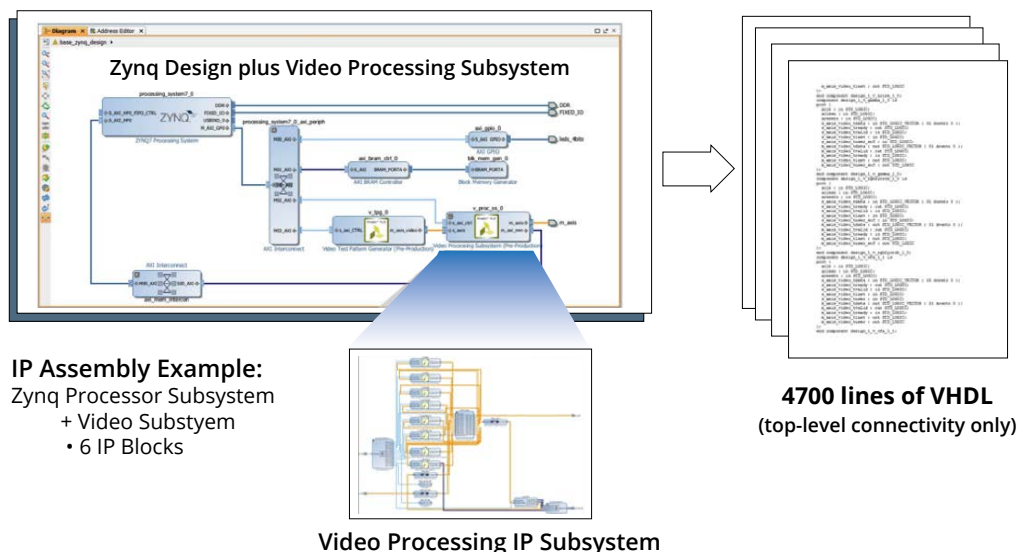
Diagram × Address Editor ×

base_zynq_design ▸

Zynq Design plus Video Processing Subsystem

processing_system7_0

ZYNQ

ZYNQ7 Processing System

DDR

FIXED_IO

processing_system7_0_axi_periph

AXI Interconnect

axi_gpio_0

AXI GPIO

leds_4bits

axi_bram_ctrl_0

AXI BRAM Controller

blk_mem_gen_0

Block Memory Generator

v_tpg_0

Video Test Pattern Generator (Pre-Production)

v_proc_ss_0

Video Processing Subsystem (Pre-Production)

m_axis

AXI Interconnect

axi_mem_intercon

IP Assembly Example:
Zynq Processor Subsystem
+ Video Substyem
• 6 IP Blocks

Video Processing IP Subsystem

4700 lines of VHDL
(top-level connectivity only)